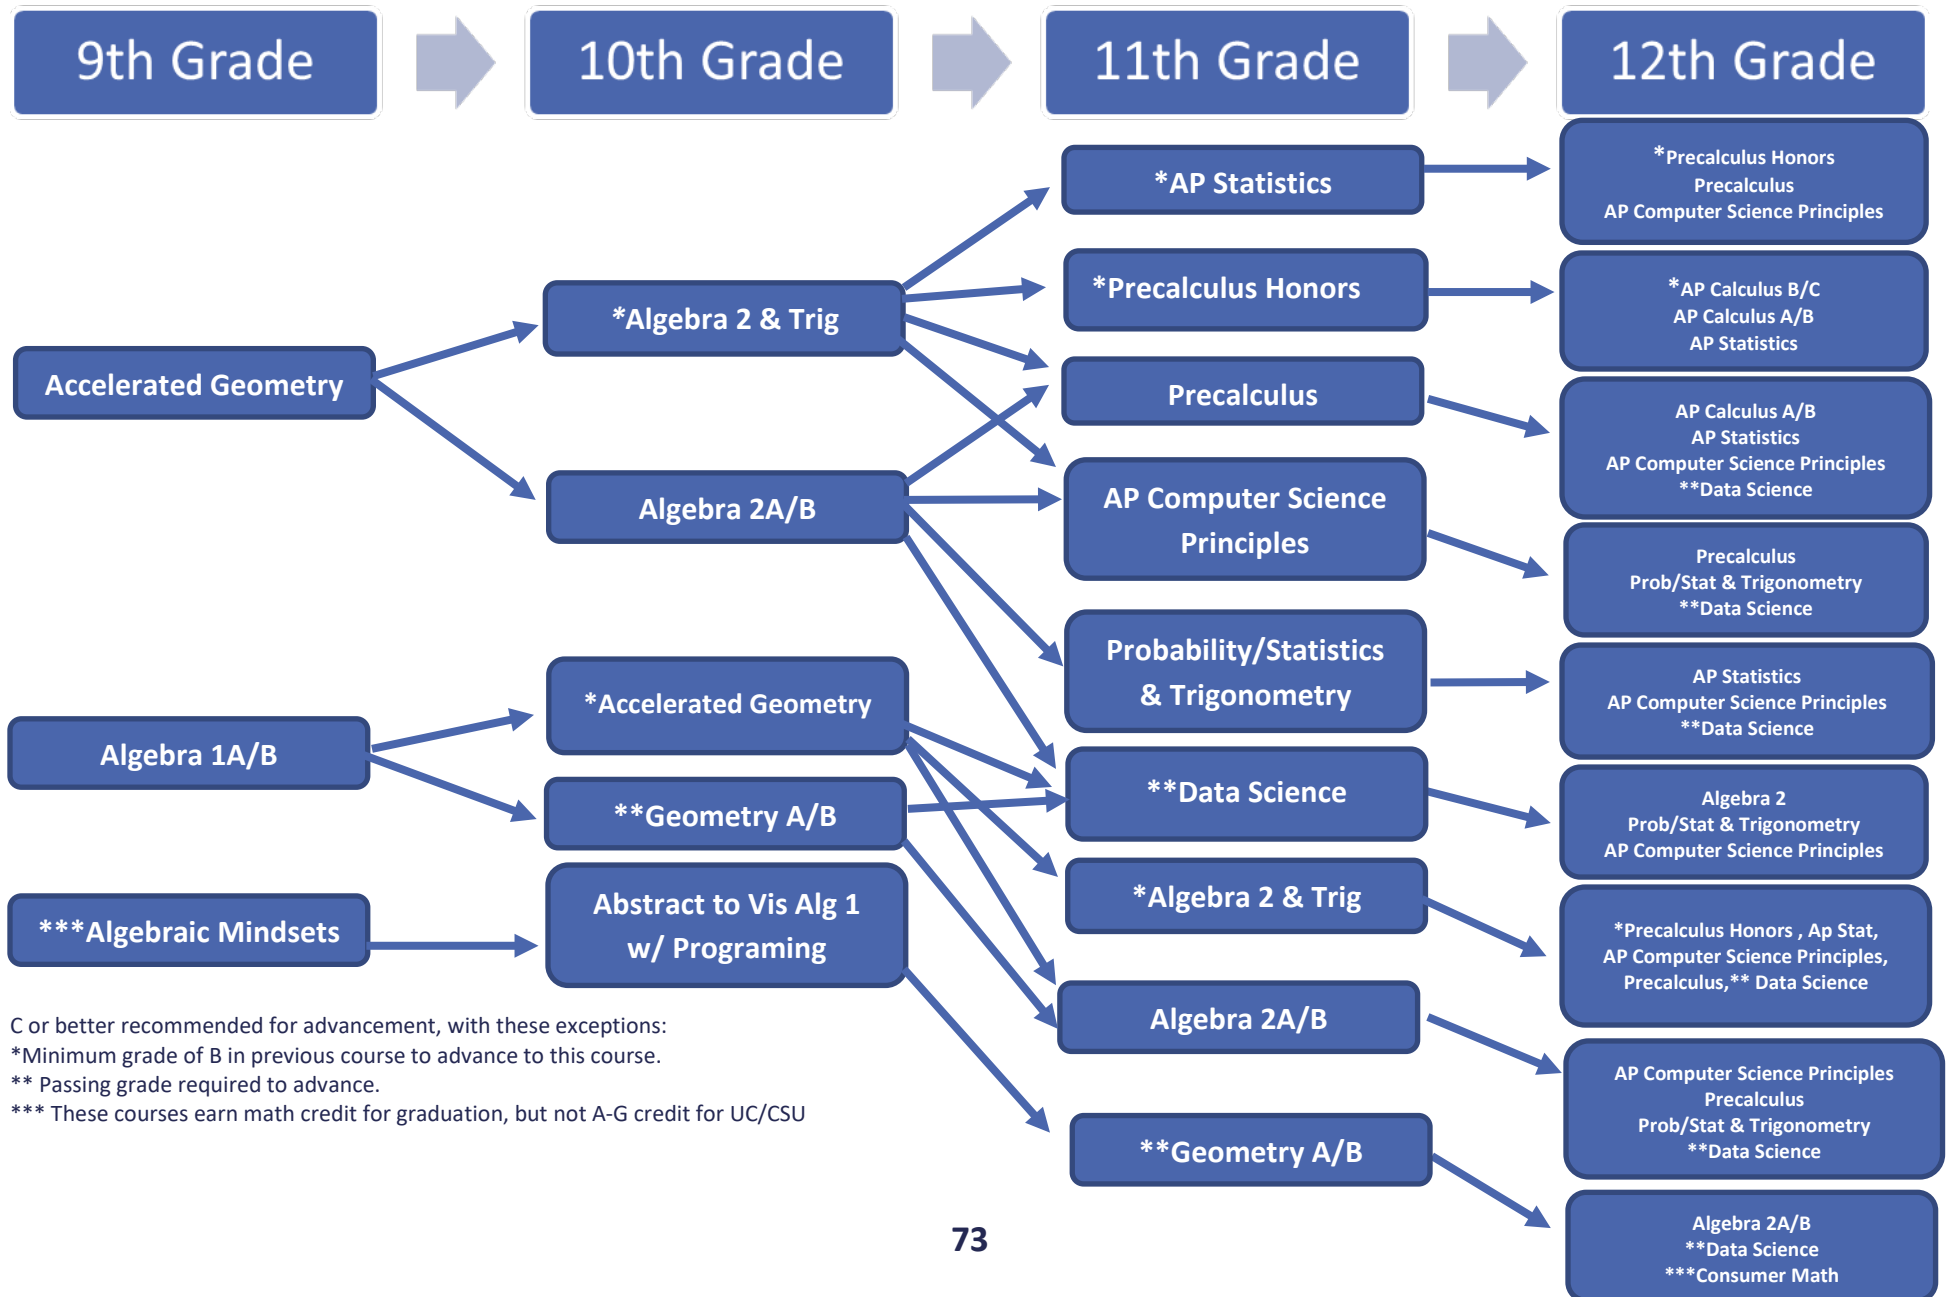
9th Grade

10th Grade

11th Grade

12th Grade

Accelerated Geometry

Algebra 1A/B

***Algebraic Mindsets

*Algebra 2 & Trig

Algebra 2A/B

*Accelerated Geometry

**Geometry A/B

Abstract to Vis Alg 1 w/ Programing

*AP Statistics

*Precalculus Honors

Precalculus

AP Computer Science Principles

Probability/Statistics & Trigonometry

**Data Science

*Algebra 2 & Trig

Algebra 2A/B

**Geometry A/B

*Precalculus Honors
Precalculus
AP Computer Science Principles

*AP Calculus B/C
AP Calculus A/B
AP Statistics

AP Calculus A/B
AP Statistics
AP Computer Science Principles
**Data Science

Precalculus
Prob/Stat & Trigonometry
**Data Science

AP Statistics
AP Computer Science Principles
**Data Science

Algebra 2
Prob/Stat & Trigonometry
AP Computer Science Principles

*Precalculus Honors , Ap Stat,
AP Computer Science Principles,
Precalculus,** Data Science

AP Computer Science Principles
Precalculus
Prob/Stat & Trigonometry
**Data Science

Algebra 2A/B
**Data Science
***Consumer Math

C or better recommended for advancement, with these exceptions:
*Minimum grade of B in previous course to advance to this course.
** Passing grade required to advance.
*** These courses earn math credit for graduation, but not A-G credit for UC/CSU

73